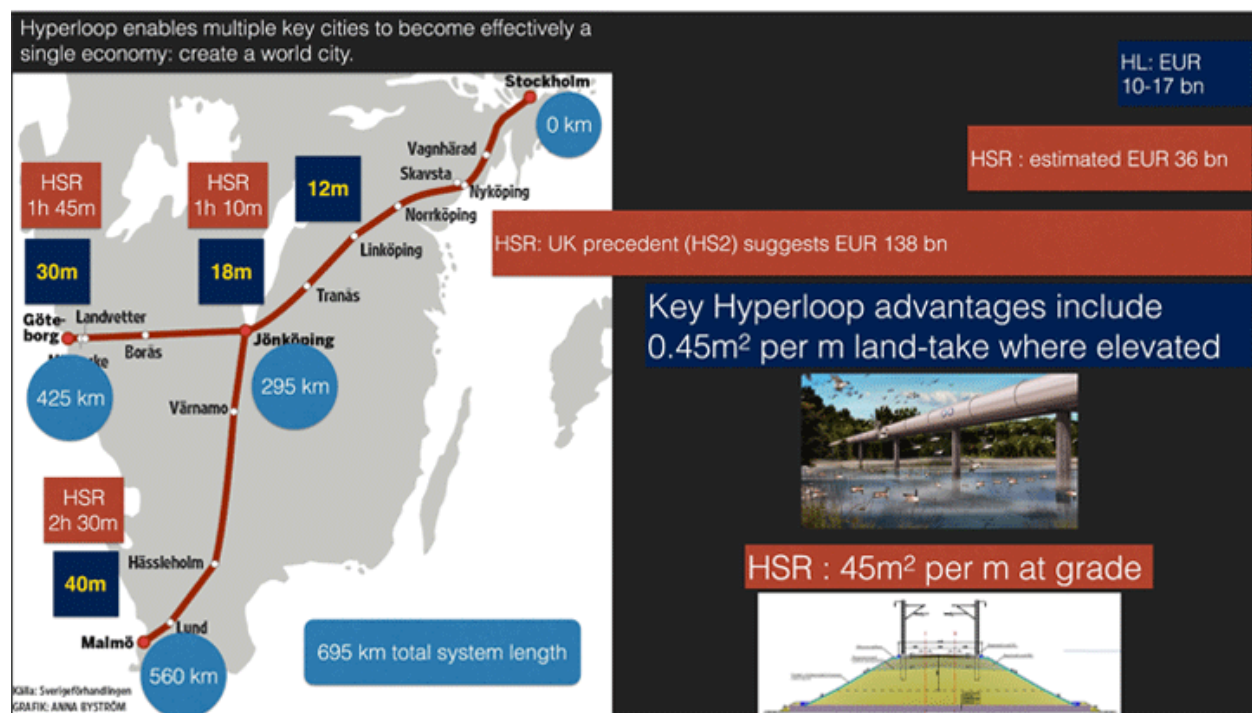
Hyperloop enables multiple key cities to become effectively a single economy: create a world city.

Stockholm
0 km
Vagnhärad
Skavsta
Nyköping
Norrköping
Linköping
Tranås
HSR 1h 45m
30m
HSR 1h 10m
18m
12m
Göteborg
Landvetter
Borås
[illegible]
Jönköping
425 km
295 km
Värnamo
HSR 2h 30m
40m
Hässleholm
Lund
Malmö
560 km
695 km total system length
Källa: Sverigeförhandlingen
GRAFIK: ANNA BYSTRÖM

HL: EUR 10-17 bn

HSR : estimated EUR 36 bn

HSR: UK precedent (HS2) suggests EUR 138 bn

Key Hyperloop advantages include $0.45m^2$ per m land-take where elevated

HSR : $45m^2$ per m at grade